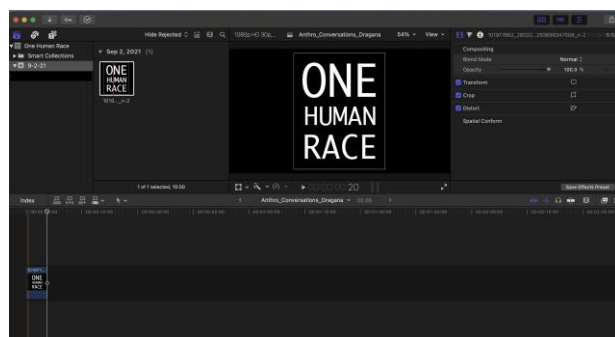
One Human Race
Smart Collections
9-2-21

Hide Rejected
Sep 2, 2021 (1)

ONE
HUMAN
RACE

1080p HD 30p
Anthro_Conversations_Dragana
54%
View

ONE
HUMAN
RACE

Compositing
Blend Mode
Normal
Opacity
100.0 %
Transform
Crop
Distort
Spatial Conform

1 of 1 selected, 10:00

20

Save Effects Preset

Index
Anthro_Conversations_Dragana

ONE
HUMAN
RACE